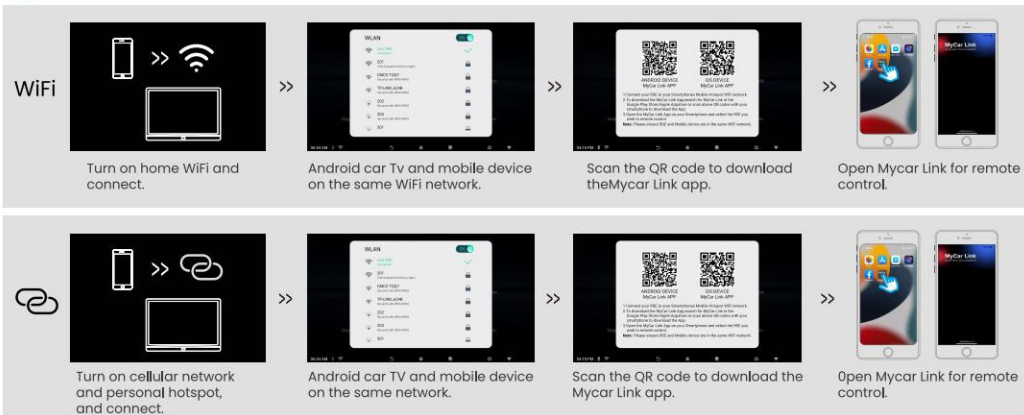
WiFi

»

WLAN

»

ANDROID DEVICE
MyCar Link APP

IOS DEVICE
MyCar Link APP

»

MyCar Link

Turn on home WiFi and connect.

Android car Tv and mobile device on the same WiFi network.

Scan the QR code to download theMycar Link app.

Open Mycar Link for remote control.

»

WLAN

»

ANDROID DEVICE
MyCar Link APP

IOS DEVICE
MyCar Link APP

»

MyCar Link

Turn on cellular network and personal hotspot, and connect.

Android car TV and mobile device on the same network.

Scan the QR code to download the Mycar Link app.

0pen Mycar Link for remote control.